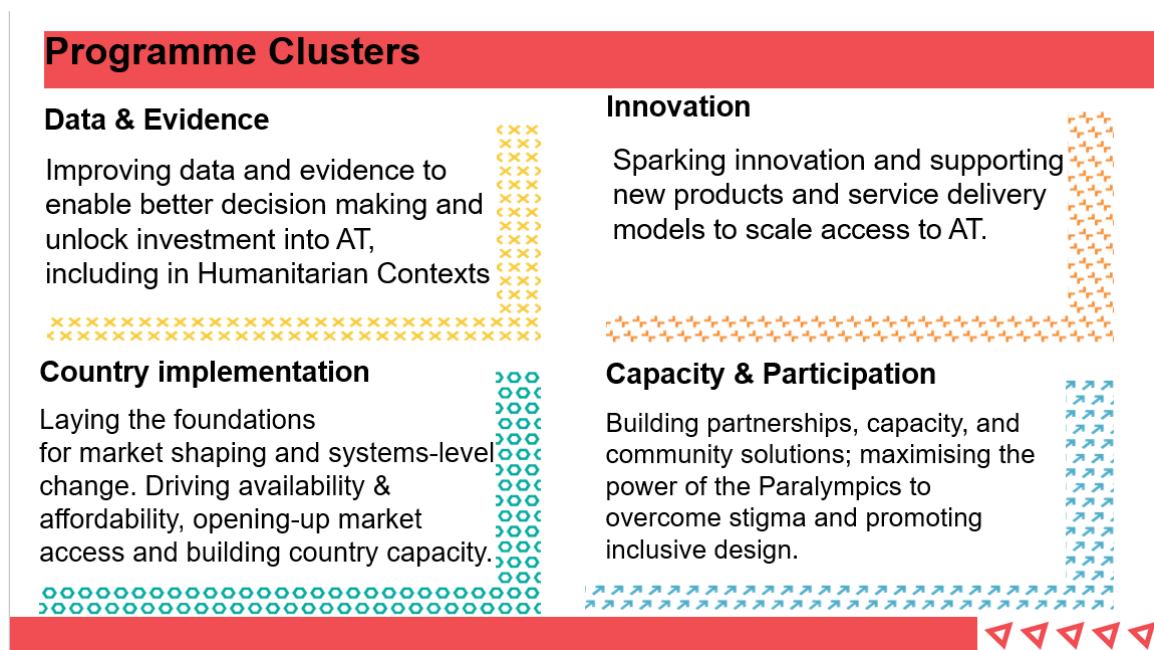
Programme Clusters

Data & Evidence

Improving data and evidence to enable better decision making and unlock investment into AT, including in Humanitarian Contexts

Innovation

Sparking innovation and supporting new products and service delivery models to scale access to AT.

Country implementation

Laying the foundations for market shaping and systems-level change. Driving availability & affordability, opening-up market access and building country capacity.

Capacity & Participation

Building partnerships, capacity, and community solutions; maximising the power of the Paralympics to overcome stigma and promoting inclusive design.